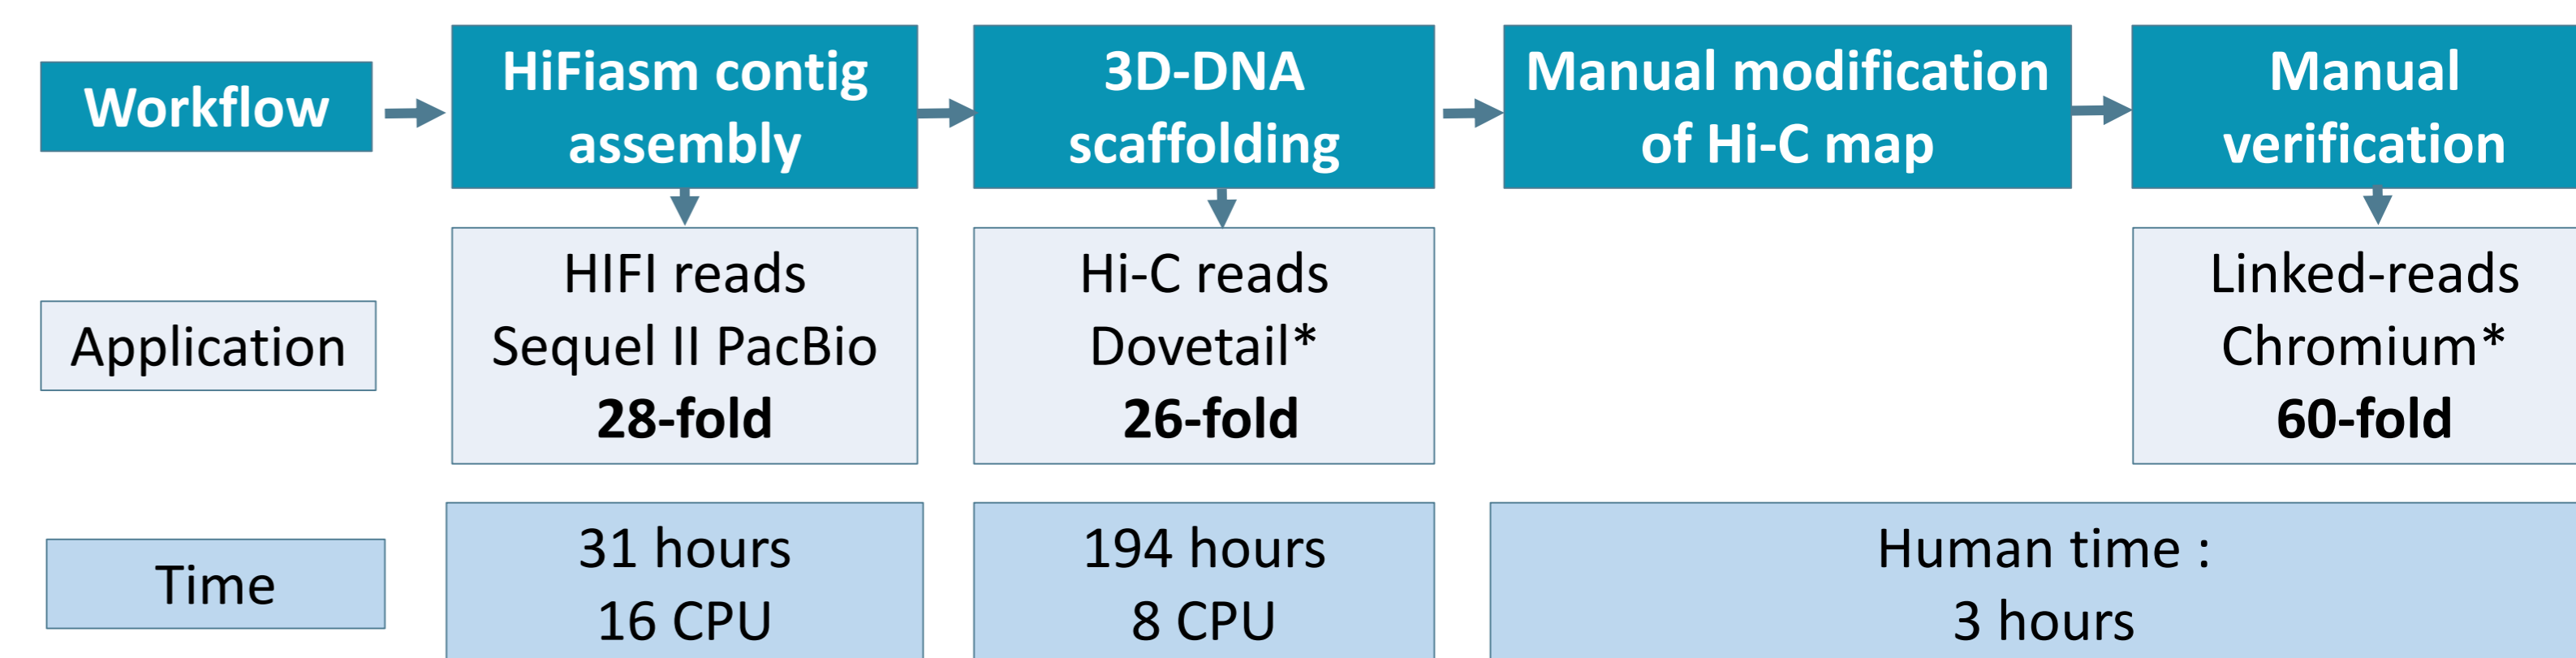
Workflow

HiFiasm contig assembly

3D-DNA scaffolding

Manual modification of Hi-C map

Manual verification

Application

HIFI reads
Sequel II PacBio
28-fold

Hi-C reads
Dovetail*
26-fold

Linked-reads
Chromium*
60-fold

Time

31 hours
16 CPU

194 hours
8 CPU

Human time :
3 hours